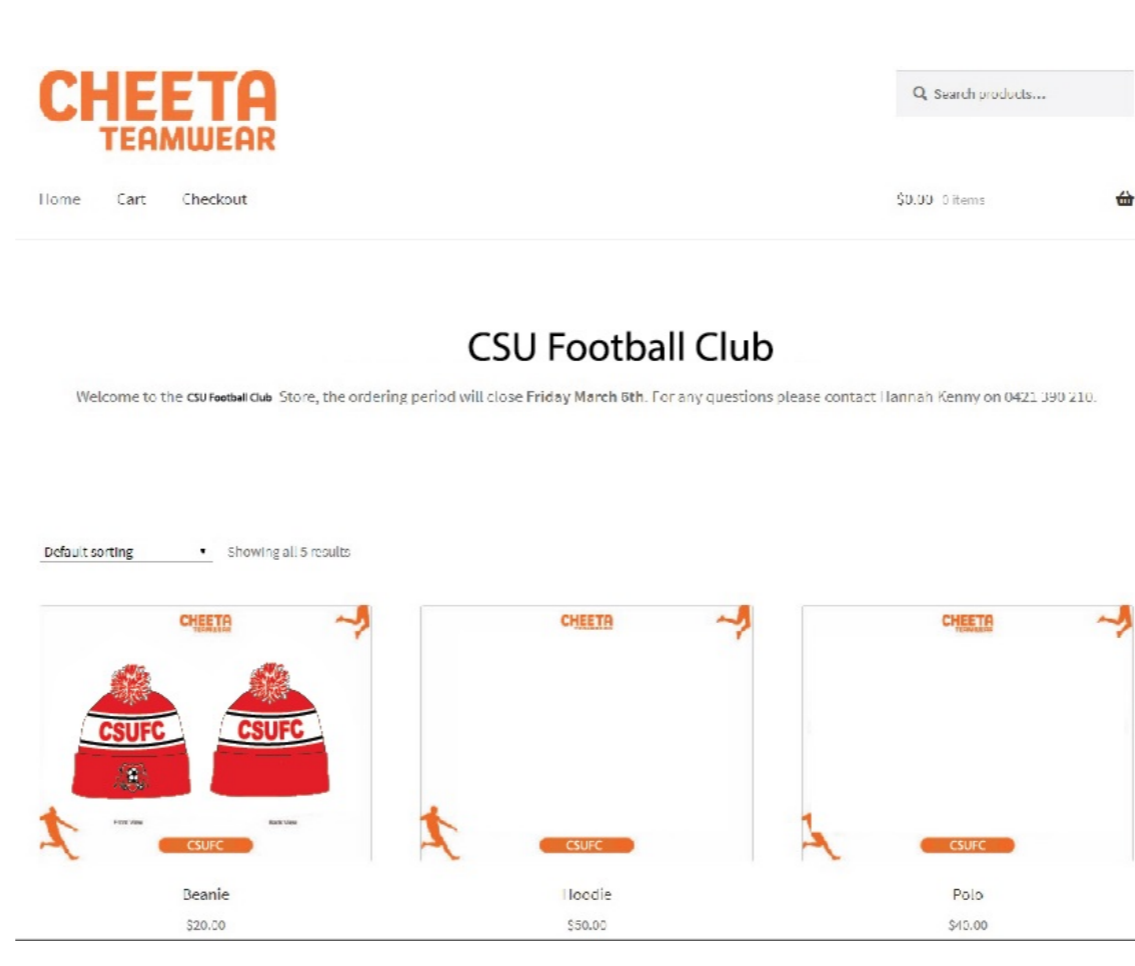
CHEETA TEAMWEAR

Search products...

Home Cart Checkout

$0.00 0 items

CSU Football Club

Welcome to the CSU Football Club Store, the ordering period will close Friday March 6th. For any questions please contact Hannah Kenny on 0421 390 210.

Default sorting

Showing all 5 results

CHEETA TEAMWEAR

CSUFC CSUFC

Front View Back View

CSUFC

Beanie

$20.00

CHEETA TEAMWEAR

CSUFC

Hoodie

$50.00

CHEETA TEAMWEAR

CSUFC

Polo

$40.00